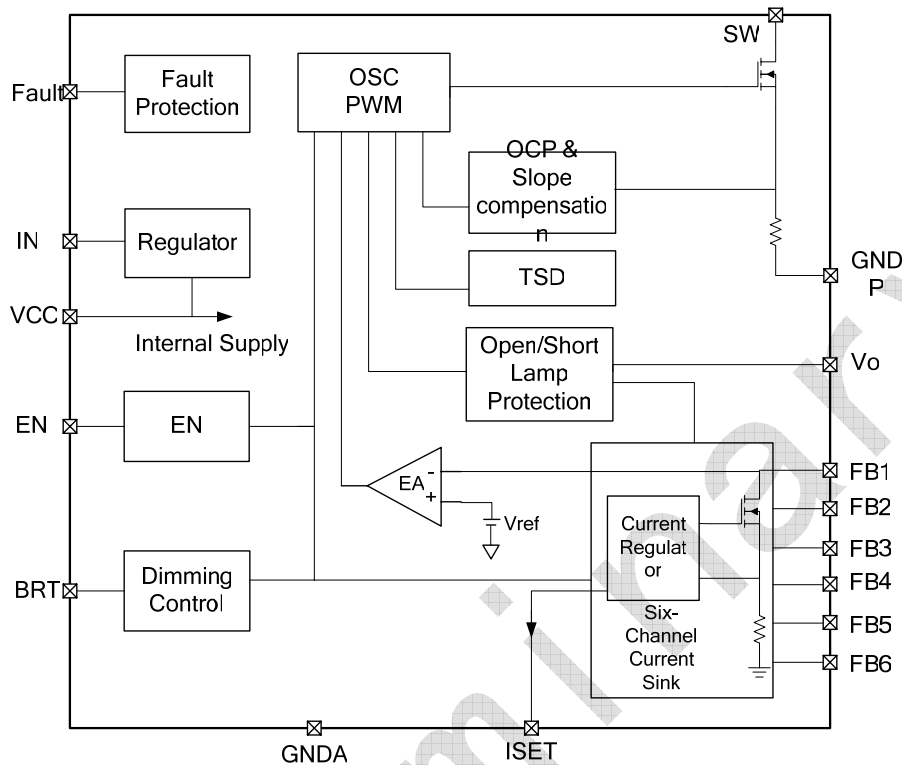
SW

Fault

Fault Protection

OSC PWM

OCP & Slope compensatio n

IN

Regulator

TSD

GND P

VCC

Internal Supply

Open/Short Lamp Protection

Vo

EN

EN

EA

-

+

FB1

FB2

Vref

Current Regulat or

FB3

BRT

Dimming Control

FB4

Six-Channel Current Sink

FB5

FB6

GNDA

ISET